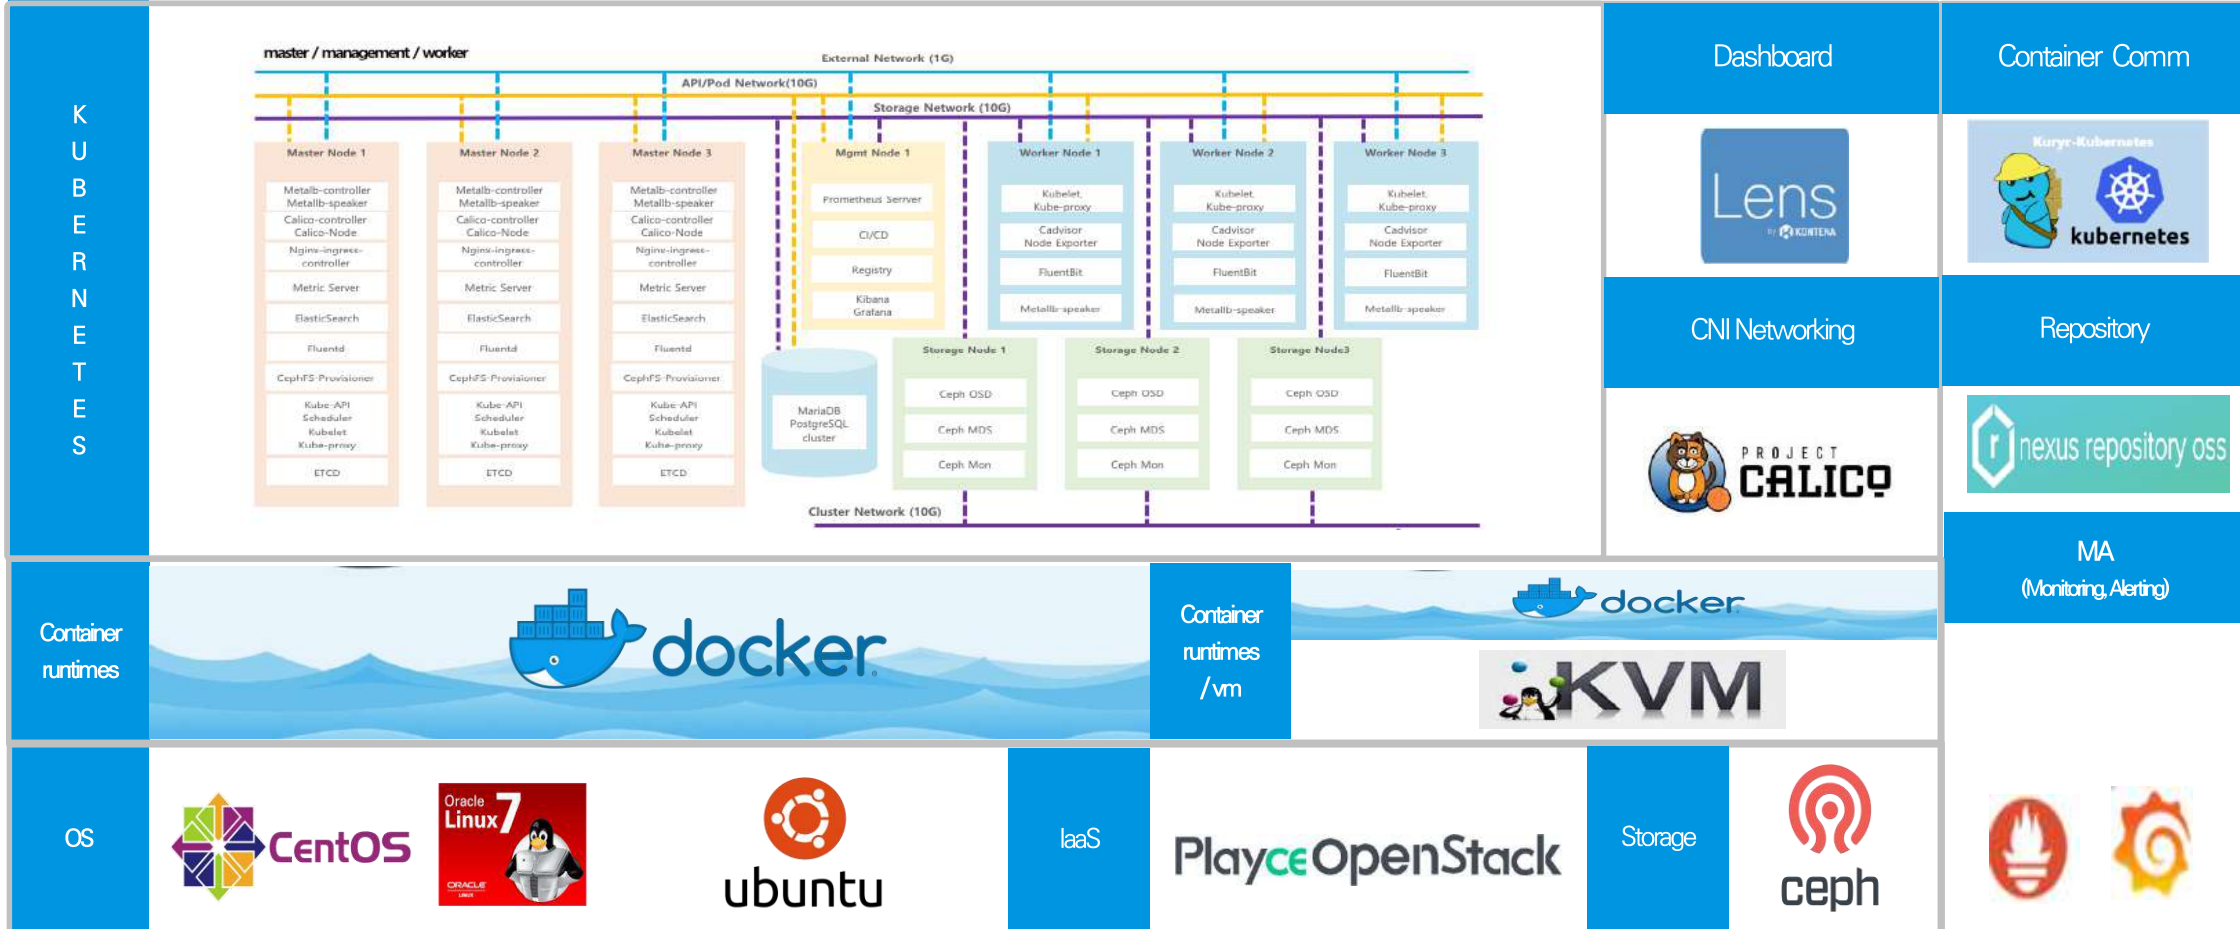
K
U
B
E
R
N
E
T
E
S

master / management / worker

External Network (1G)

API/Pod Network(10G)

Storage Network (10G)

Master Node 1
Metallb-controller
Metallb-speaker
Calico-controller
Calico-Node
Nginx-ingress-controller
Metric Server
ElasticSearch
Fluentd
CephFS-Provisioner
Kube-API
Scheduler
Kubelet
Kube-proxy
ETCD

Master Node 2
Metallb-controller
Metallb-speaker
Calico-controller
Calico-Node
Nginx-ingress-controller
Metric Server
ElasticSearch
Fluentd
CephFS-Provisioner
Kube-API
Scheduler
Kubelet
Kube-proxy
ETCD

Master Node 3
Metallb-controller
Metallb-speaker
Calico-controller
Calico-Node
Nginx-ingress-controller
Metric Server
ElasticSearch
Fluentd
CephFS-Provisioner
Kube-API
Scheduler
Kubelet
Kube-proxy
ETCD

Mgmt Node 1
Prometheus Server
CI/CD
Registry
Kibana
Grafana

Worker Node 1
Kubelet
Kube-proxy
Cadvisor
Node Exporter
FluentBit
Metallb-speaker

Worker Node 2
Kubelet
Kube-proxy
Cadvisor
Node Exporter
FluentBit
Metallb-speaker

Worker Node 3
Kubelet
Kube-proxy
Cadvisor
Node Exporter
FluentBit
Metallb-speaker

MariaDB
PostgreSQL
cluster

Storage Node 1
Ceph OSD
Ceph MDS
Ceph Mon

Storage Node 2
Ceph OSD
Ceph MDS
Ceph Mon

Storage Node3
Ceph OSD
Ceph MDS
Ceph Mon

Cluster Network (10G)

Dashboard

Lens
by KONTENA

CNI Networking

PROJECT
CALICO

Container Comm

Kuryr-Kubernetes
kubernetes

Repository

nexus repository oss

MA
(Monitoring, Alerting)

Container runtimes

docker

Container runtimes / vm

docker

KVM

OS

CentOS

Oracle
Linux 7
ORACLE
LINUX

ubuntu

IaaS

PlayceOpenStack

Storage

ceph